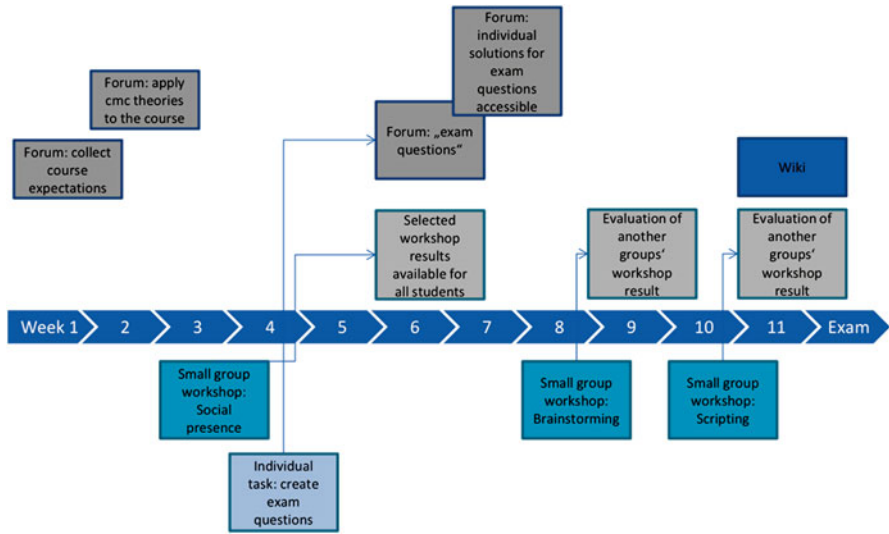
Forum: individual solutions for exam questions accessible

Forum: apply cmc theories to the course

Forum: „exam questions"

Forum: collect course expectations

Wiki

Selected workshop results available for all students

Evaluation of another groups' workshop result

Evaluation of another groups' workshop result

Week 1 2 3 4 5 6 7 8 9 10 11 Exam

Small group workshop: Social presence

Small group workshop: Brainstorming

Small group workshop: Scripting

Individual task: create exam questions